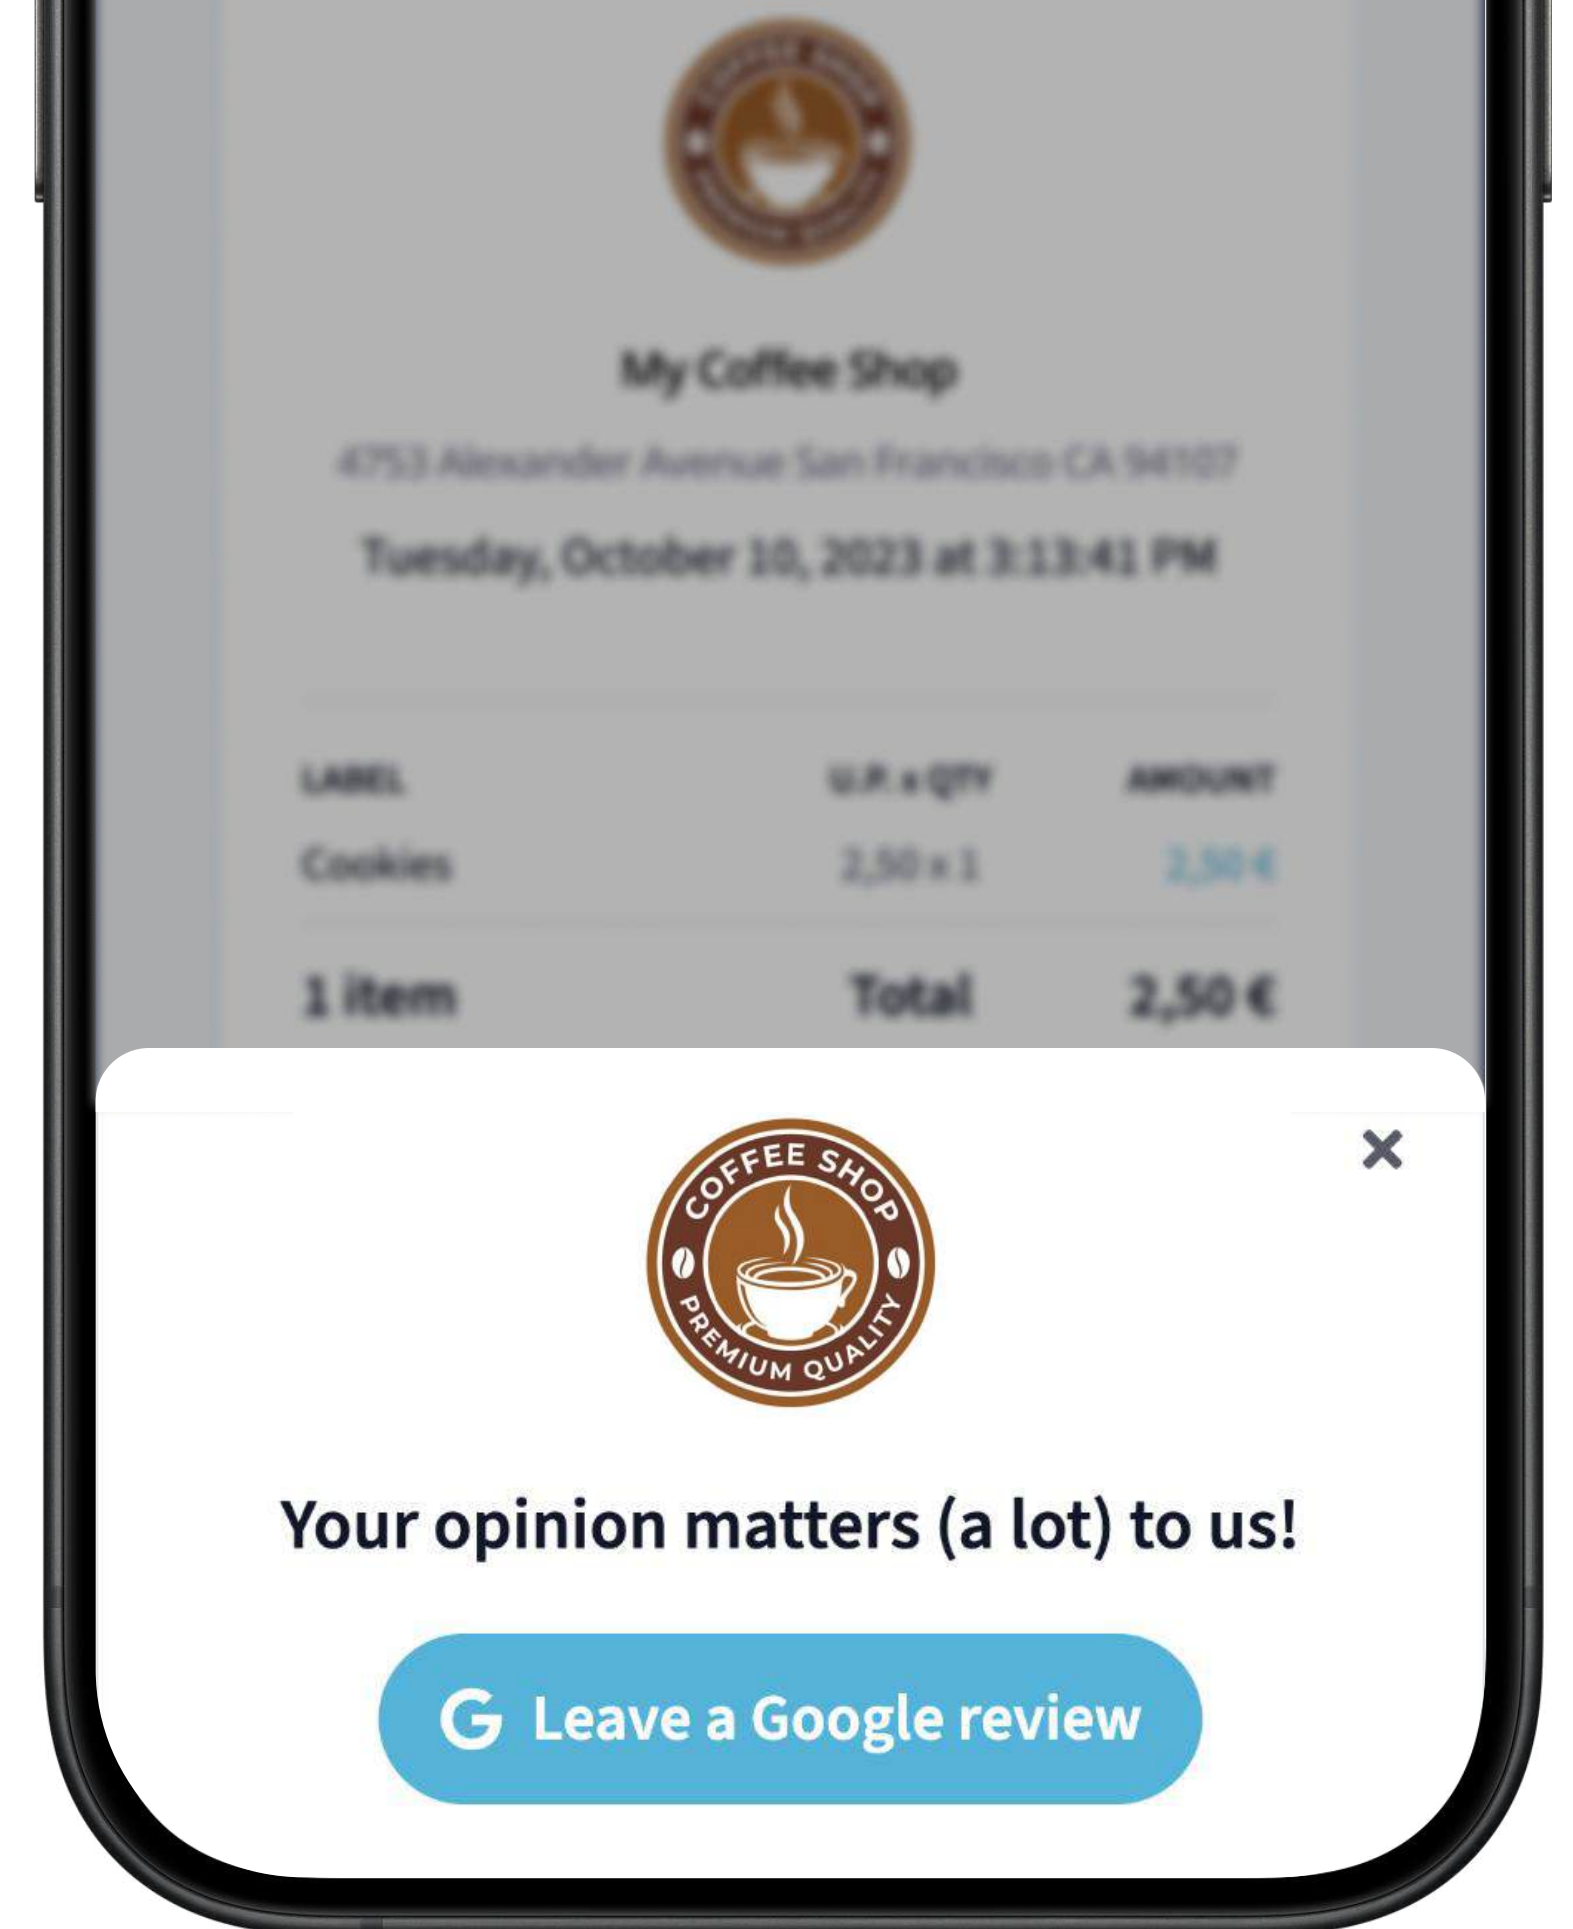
My Coffee Shop

4753 Alexander Avenue San Francisco CA 94107

Tuesday, October 10, 2023 at 3:13:41 PM

| LABEL | U.P. x QTY | AMOUNT |
|---|---|---|
| Cookies | 2,50 x 1 | 2,50 € |
| 1 item | Total | 2,50 € |

×

COFFEE SHOP
PREMIUM QUALITY

Your opinion matters (a lot) to us!

G Leave a Google review